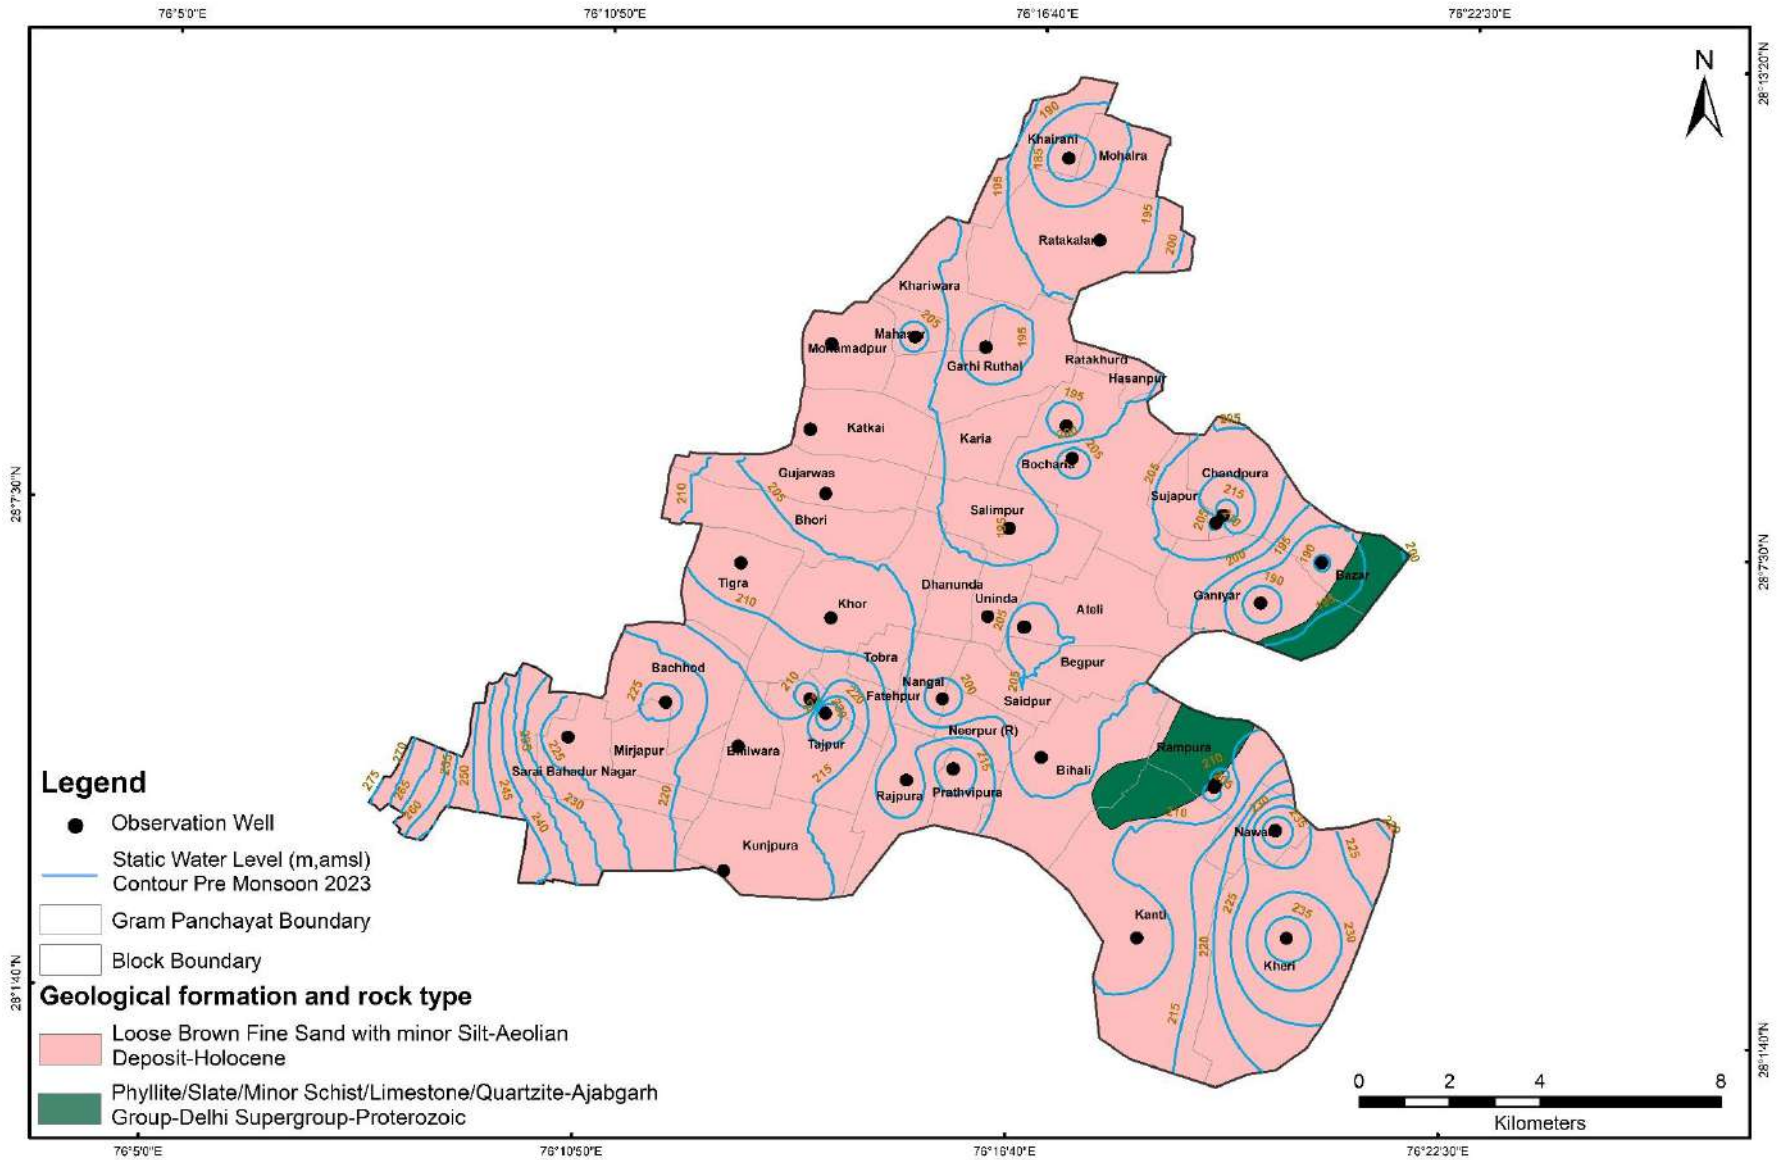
76°5'0"E 76°10'50"E 76°16'40"E 76°22'30"E

N

28°13'20"N

28°7'30"N

28°1'40"N

Khairani
Mohalra
190
185
195
195
200
Ratakalan
Khariwara
205
Mahasar
Mohamadpur
Garhi Ruthal
195
Ratakhurd
Hasanpur
195
Katkai
Karia
Bocharia
205
205
Chandpura
215
Sujapur
Gujarwas
210
205
Bhori
Salimpur
195
205
200
195
190
190
Bazar
Tigra
210
Dhanunda
Uninda
205
Ateli
Ganiyar
Khor
Tobra
Begpur
Bachhod
225
210
Nangal
Fatehpur
200
205
Saidpur
Mirjapur
Tajpur
220
Neerpur (R)
Bhilwara
Rampura
210
275
270
265
260
255
250
245
240
235
230
225
Sarai Bahadur Nagar
220
215
Rajpura
Prathvipura
215
Bihali
230
Nawan
235
220
Kunjpura
225
Kanti
235
230
225
220
Kheri
215

Legend
Observation Well
Static Water Level (m,amsl) Contour Pre Monsoon 2023
Gram Panchayat Boundary
Block Boundary
Geological formation and rock type
Loose Brown Fine Sand with minor Silt-Aeolian Deposit-Holocene
Phyllite/Slate/Minor Schist/Limestone/Quartzite-Ajabgarh Group-Delhi Supergroup-Proterozoic

0 2 4 8
Kilometers